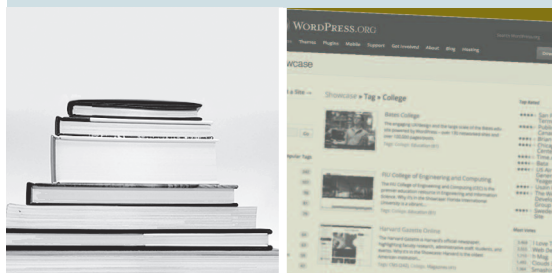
WordPress.org

Themes Plugins Mobile Support Get Involved About Blog Hosting

wcase

Showcase » Tag » College

Bates College

FIU College of Engineering and Computing

Harvard Gazette Online

Top Rated

Most Votes